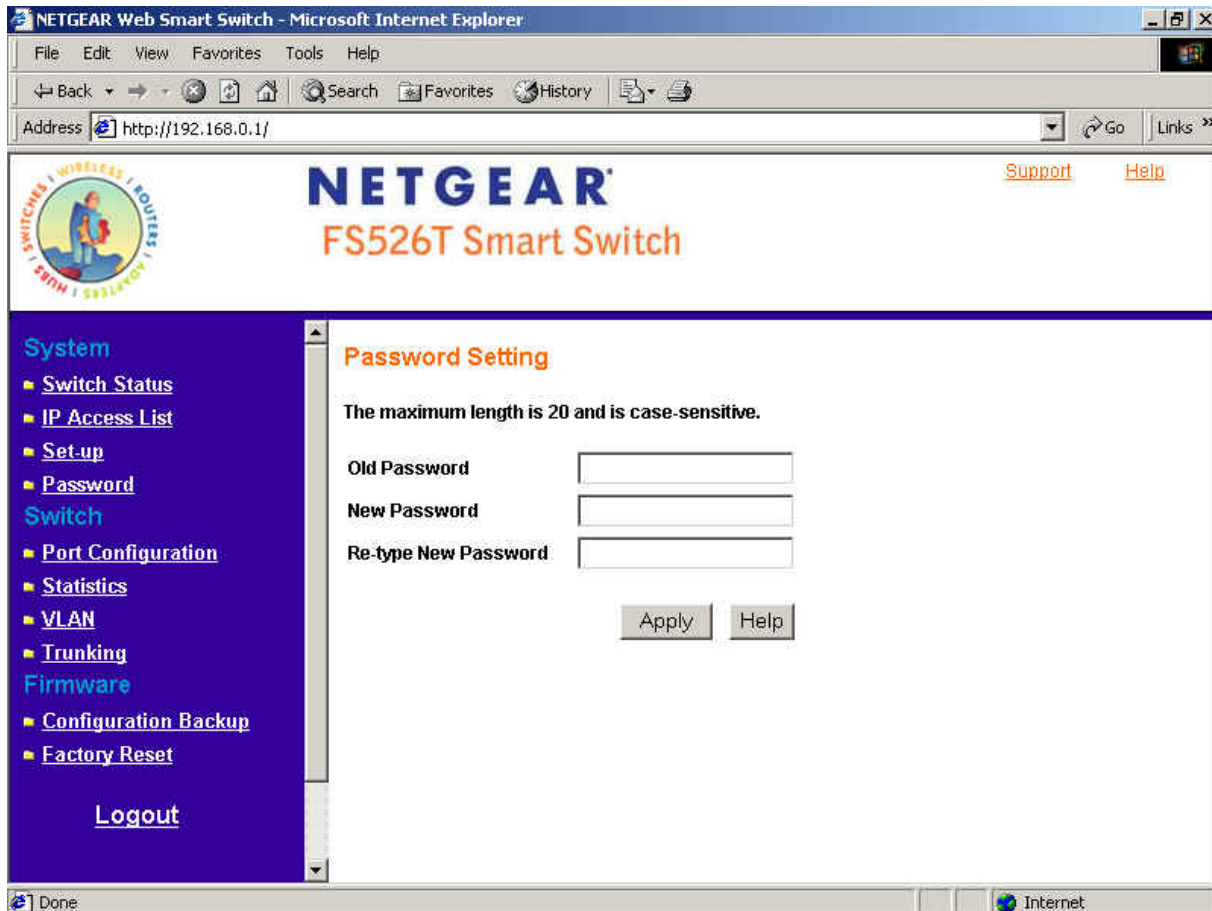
NETGEAR Web Smart Switch - Microsoft Internet Explorer

File Edit View Favorites Tools Help

Back Search Favorites History

Address http://192.168.0.1/ Go Links »

WIRELESS ROUTERS ADAPTERS HUBS SWITCHES

NETGEAR
FS526T Smart Switch

Support Help

System
Switch Status
IP Access List
Set-up
Password
Switch
Port Configuration
Statistics
VLAN
Trunking
Firmware
Configuration Backup
Factory Reset

Logout

Password Setting

The maximum length is 20 and is case-sensitive.

Old Password
New Password
Re-type New Password

Apply Help

Done Internet